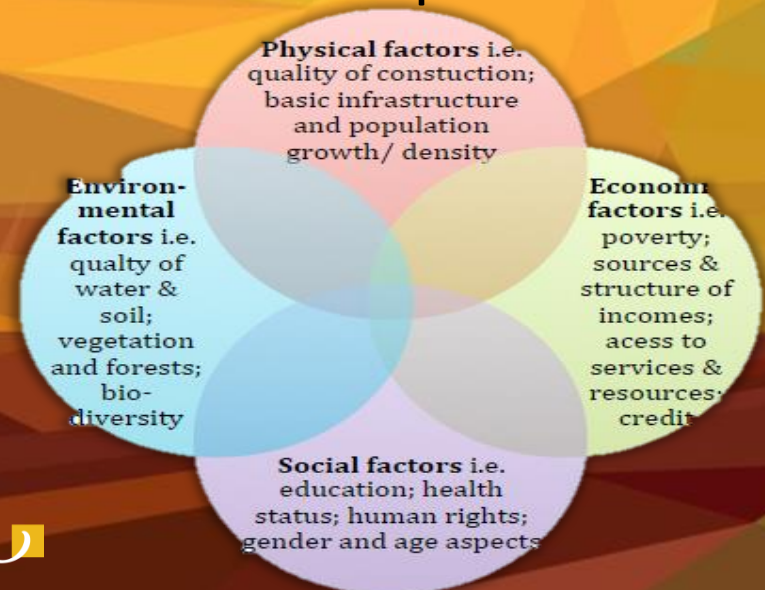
Physical factors i.e. quality of constuction; basic infrastructure and population growth/ density

Environmental factors i.e. qualty of water & soil; vegetation and forests; biodiversity

Econom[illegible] factors i.e. poverty; sources & structure of incomes; acess to services & resources; credit

Social factors i.e. education; health status; human rights; gender and age aspects